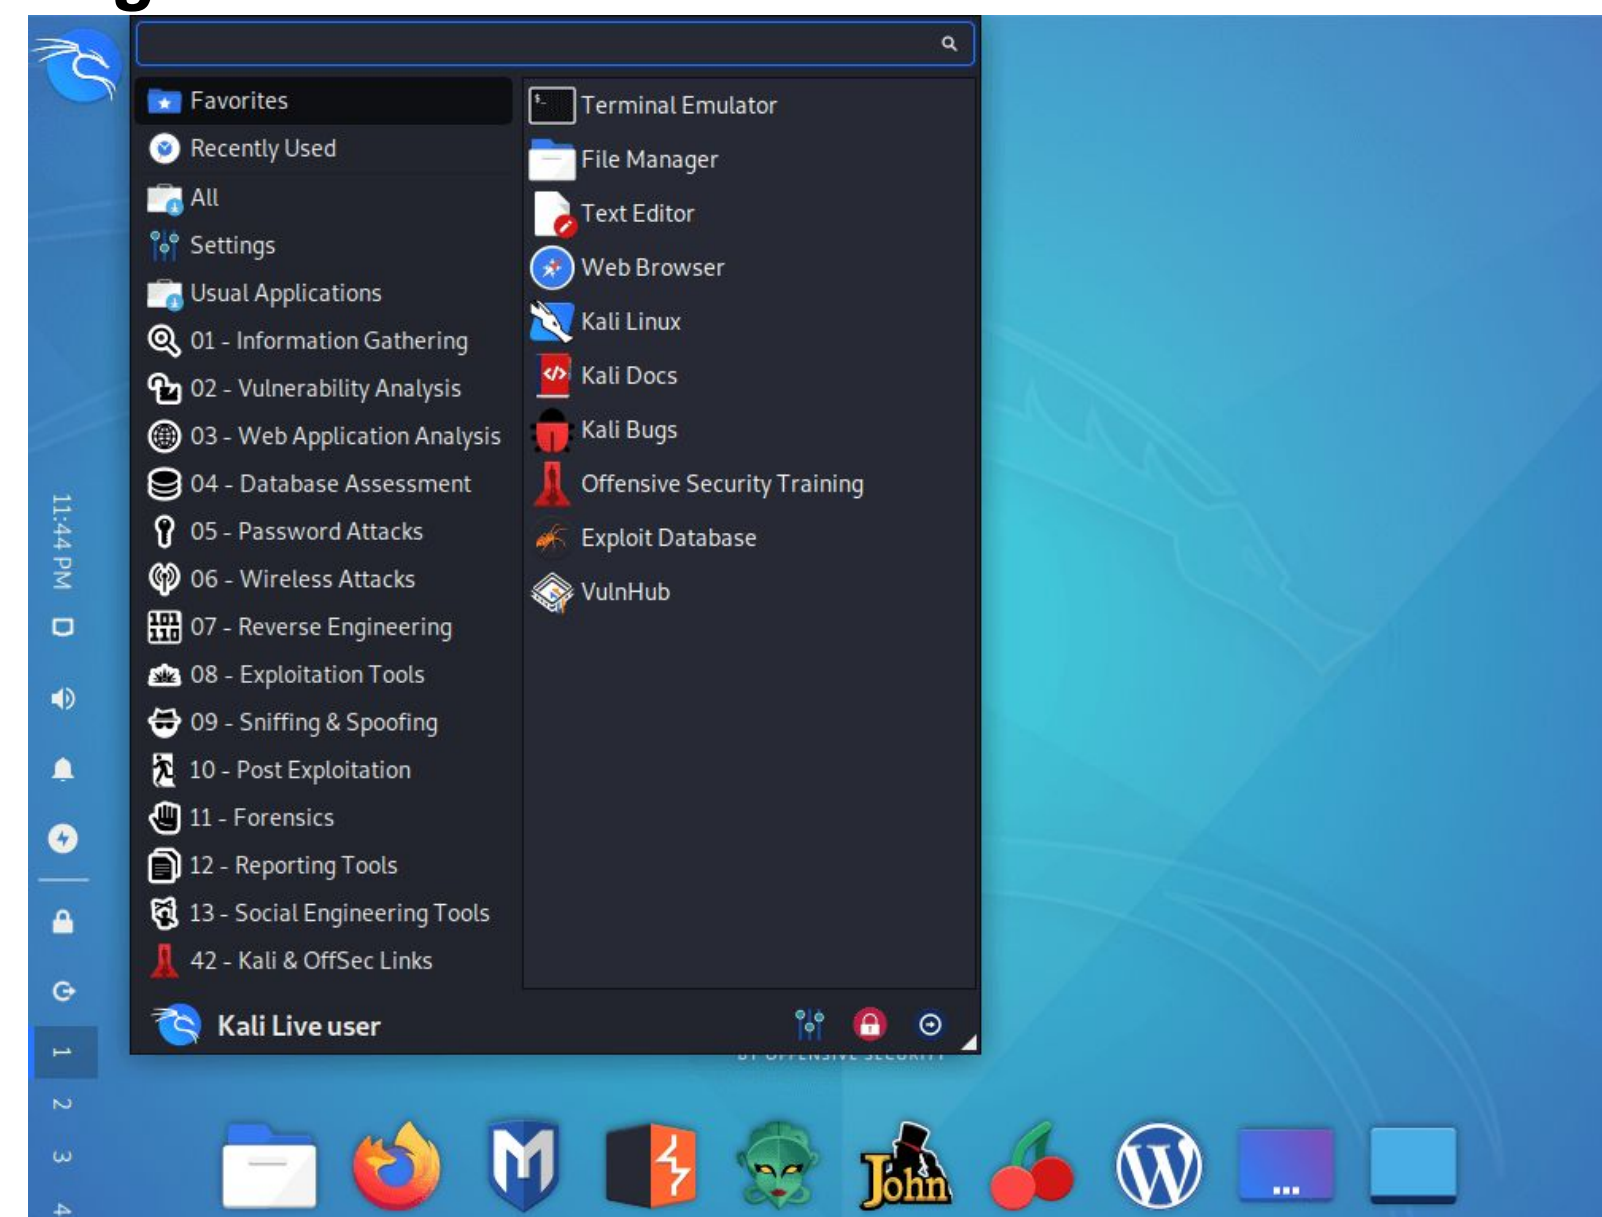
Favorites
Recently Used
All
Settings
Usual Applications
01 - Information Gathering
02 - Vulnerability Analysis
03 - Web Application Analysis
04 - Database Assessment
05 - Password Attacks
06 - Wireless Attacks
07 - Reverse Engineering
08 - Exploitation Tools
09 - Sniffing & Spoofing
10 - Post Exploitation
11 - Forensics
12 - Reporting Tools
13 - Social Engineering Tools
42 - Kali & OffSec Links

Terminal Emulator
File Manager
Text Editor
Web Browser
Kali Linux
Kali Docs
Kali Bugs
Offensive Security Training
Exploit Database
VulnHub

Kali Live user

11:44 PM

1
2
3
4

John